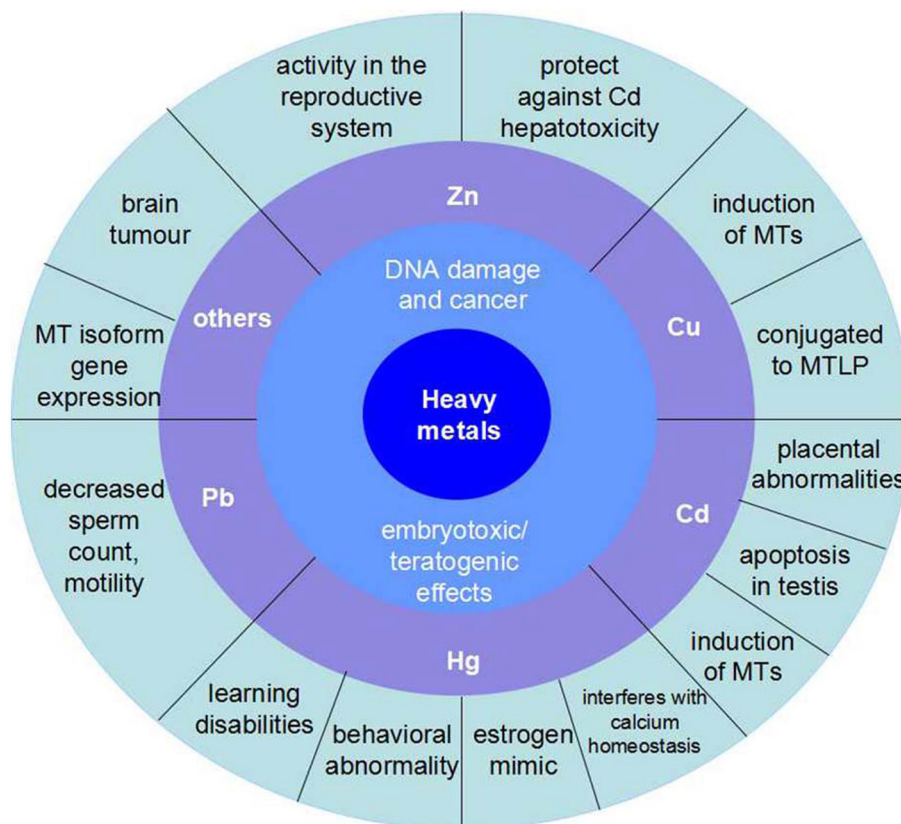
activity in the reproductive system

protect against Cd hepatotoxicity

brain tumour

induction of MTs

MT isoform gene expression

conjugated to MTLP

placental abnormalities

decreased sperm count, motility

apoptosis in testis

induction of MTs

learning disabilities

behavioral abnormality

estrogen mimic

interferes with calcium homeostasis

Zn

others

Cu

Pb

Cd

Hg

DNA damage and cancer

embryotoxic/ teratogenic effects

Heavy metals